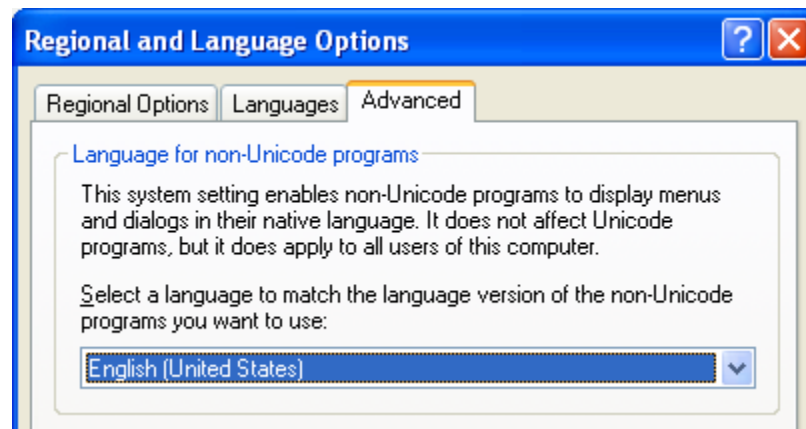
Regional and Language Options

?

Regional Options | Languages | Advanced

Language for non-Unicode programs

This system setting enables non-Unicode programs to display menus and dialogs in their native language. It does not affect Unicode programs, but it does apply to all users of this computer.

Select a language to match the language version of the non-Unicode programs you want to use:

English (United States)